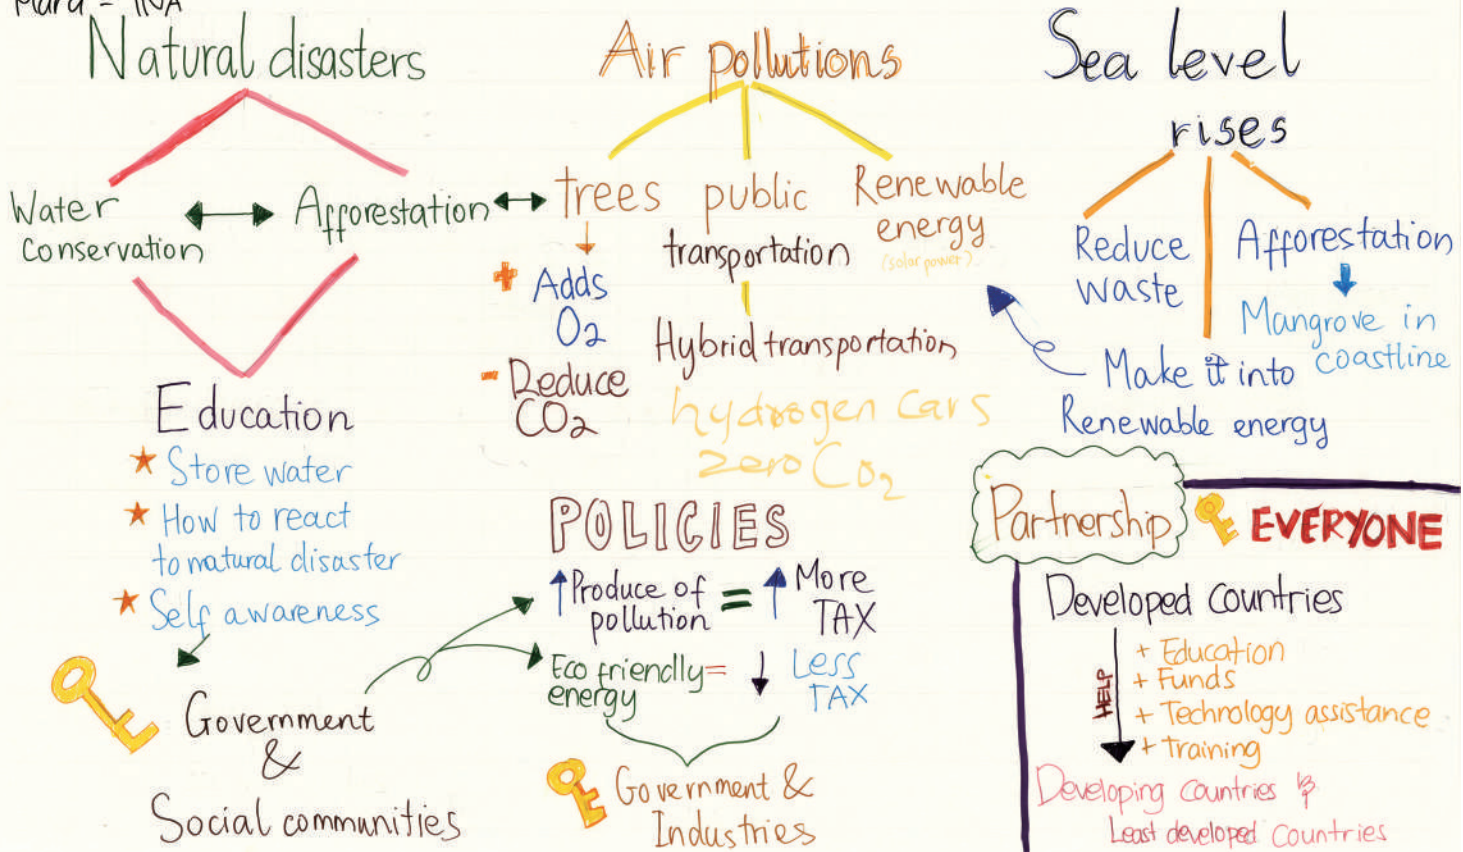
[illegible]

Natural disasters

Water Conservation ↔ Afforestation ↔

Education
★ Store water
★ How to react to natural disaster
★ Self awareness

Government & Social communities

Air pollutions

trees
+ Adds $O_2$
- Reduce $CO_2$

public transportation
Hybrid transportation
hydrogen cars
zero $CO_2$

Renewable energy
(solar power)

POLICIES
↑ Produce of pollution = ↑ More TAX
Eco friendly energy = ↓ Less TAX

Government & Industries

Sea level rises

Reduce waste

Afforestation
Mangrove in coastline

Make it into Renewable energy

Partnership

EVERYONE

Developed Countries
HELP
+ Education
+ Funds
+ Technology assistance
+ Training
Developing Countries & Least developed Countries